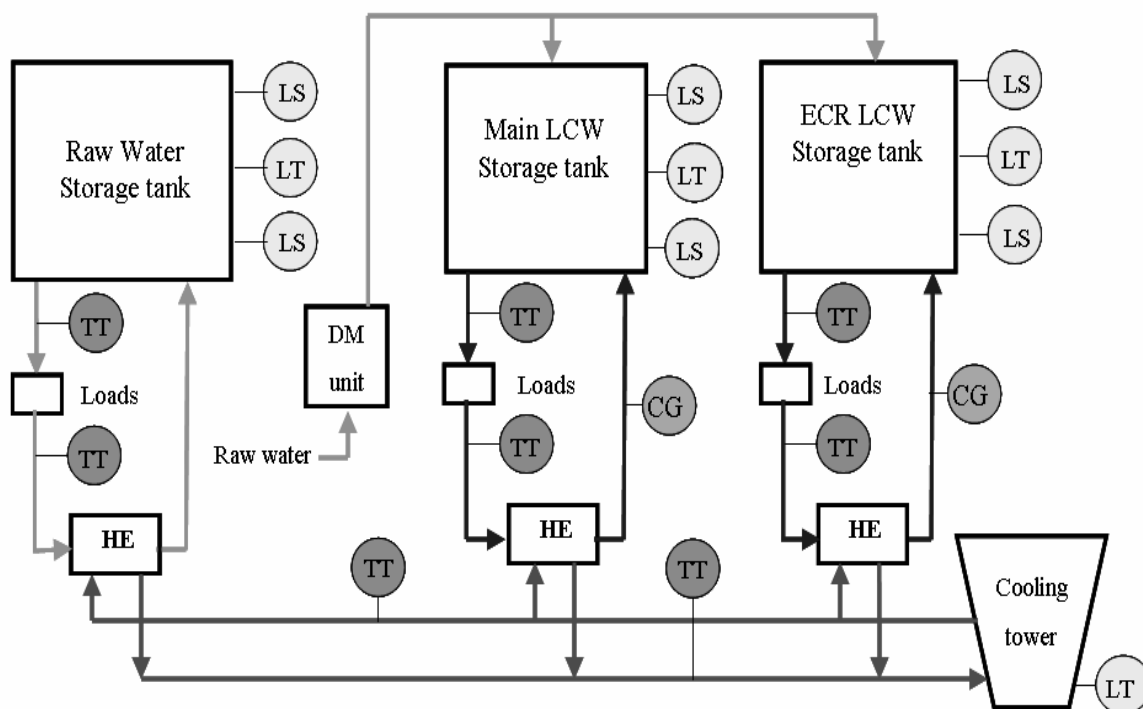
Raw Water Storage tank

LS

LT

LS

TT

Loads

TT

HE

DM unit

Raw water

Main LCW Storage tank

LS

LT

LS

TT

Loads

TT

CG

HE

TT

ECR LCW Storage tank

LS

LT

LS

TT

Loads

TT

CG

HE

TT

Cooling tower

LT